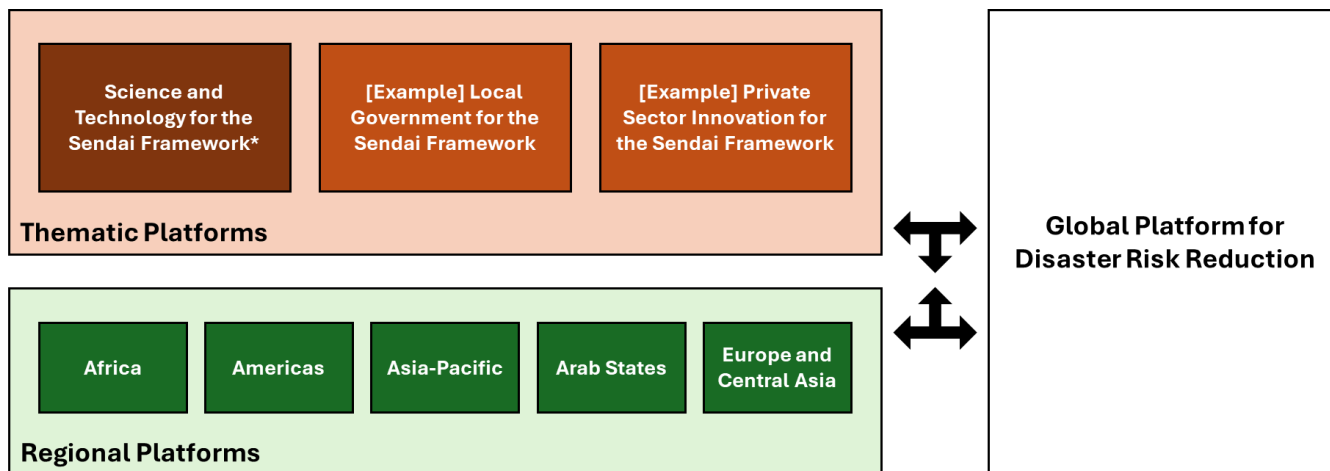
Science and Technology for the Sendai Framework*

[Example] Local Government for the Sendai Framework

[Example] Private Sector Innovation for the Sendai Framework

Thematic Platforms

Global Platform for Disaster Risk Reduction

Africa

Americas

Asia-Pacific

Arab States

Europe and Central Asia

Regional Platforms